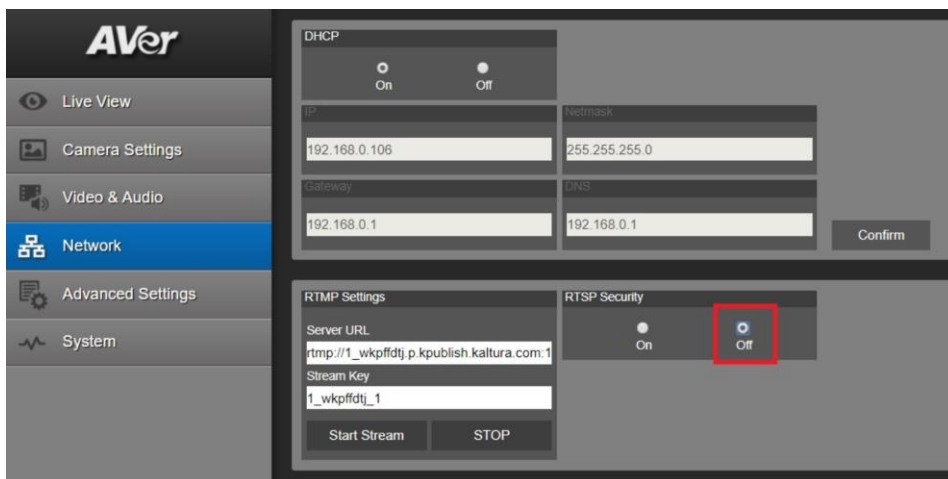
AVer

Live View

Camera Settings

Video & Audio

Network

Advanced Settings

System

DHCP

On

Off

IP

192.168.0.106

Netmask

255.255.255.0

Gateway

192.168.0.1

DNS

192.168.0.1

Confirm

RTMP Settings

Server URL

rtmp://1_wkpffdtj.p.kpublish.kaltura.com:1

Stream Key

1_wkpffdtj_1

Start Stream

STOP

RTSP Security

On

Off